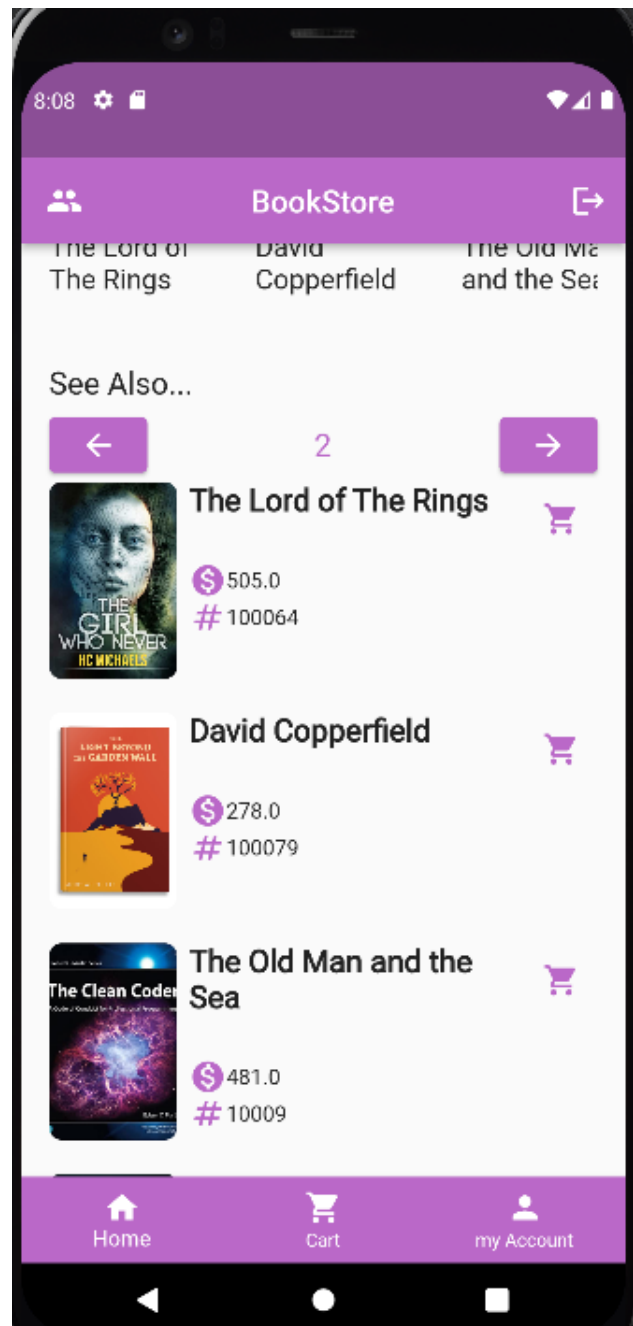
8:08

BookStore

The Lord of The Rings

David Copperfield

The Old Ma and the Sea

See Also...

2

THE GIRL WHO NEVER
HC MICHAELS

The Lord of The Rings

505.0

100064

THE LIGHT BEYOND THE GARDEN WALL

David Copperfield

278.0

100079

The Clean Coder

The Old Man and the Sea

481.0

10009

Home

Cart

my Account